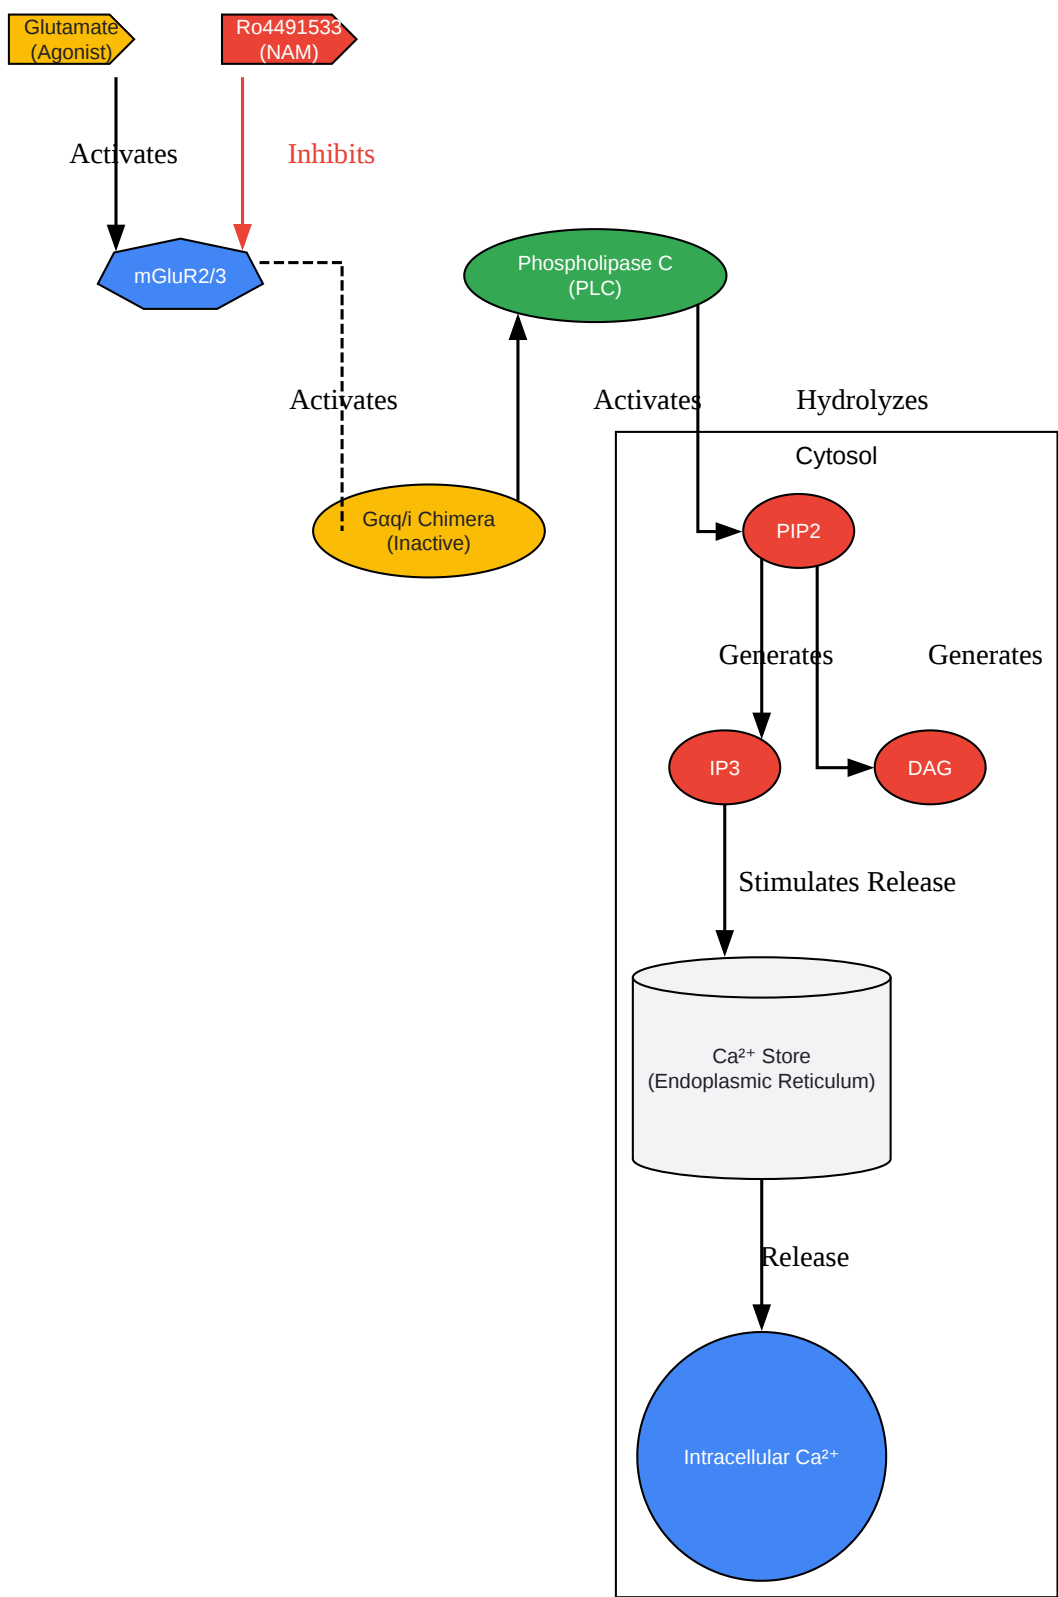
Glutamate (Agonist)

Ro4491533 (NAM)

Activates

Inhibits

mGluR2/3

Phospholipase C (PLC)

Activates

Activates

Hydrolyzes

Cytosol

Gαq/i Chimera (Inactive)

PIP2

Generates

Generates

IP3

DAG

Stimulates Release

Ca²⁺ Store (Endoplasmic Reticulum)

Release

Intracellular Ca²⁺